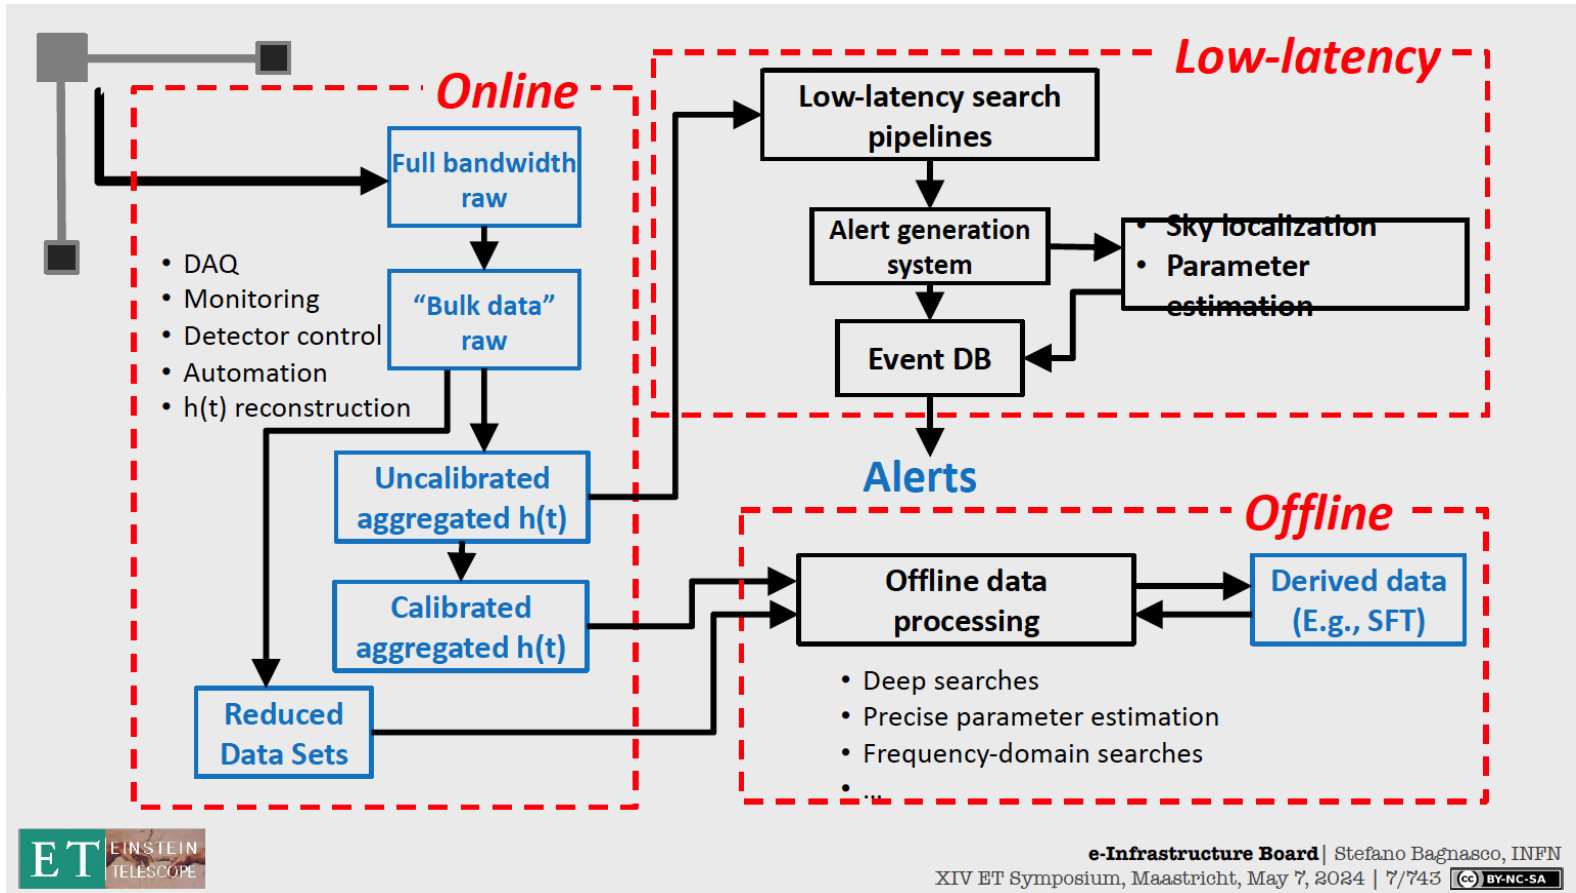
Online

Full bandwidth raw

"Bulk data" raw

- DAQ
- Monitoring
- Detector control
- Automation
- h(t) reconstruction

Uncalibrated aggregated h(t)

Calibrated aggregated h(t)

Reduced Data Sets

Low-latency

Low-latency search pipelines

Alert generation system

- Sky localization
- Parameter estimation

Event DB

Alerts

Offline

Offline data processing

Derived data (E.g., SFT)

- Deep searches
- Precise parameter estimation
- Frequency-domain searches
- ...

ET EINSTEIN TELESCOPE

e-Infrastructure Board | Stefano Bagnasco, INFN
XIV ET Symposium, Maastricht, May 7, 2024 | 7/743 cc BY-NC-SA